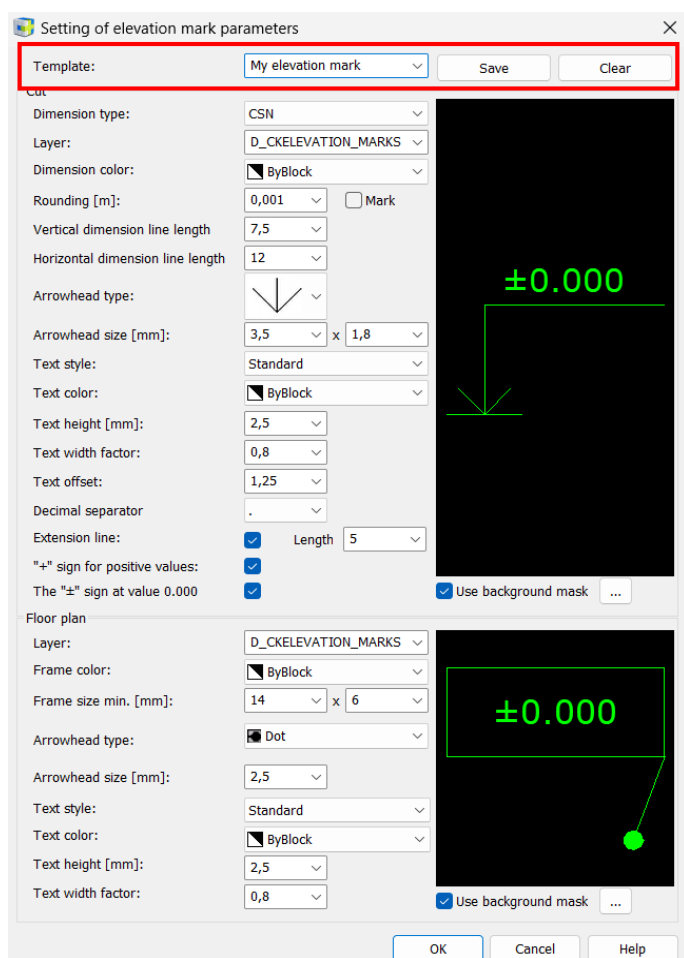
Setting of elevation mark parameters

Template: My elevation mark Save Clear

Cut

Dimension type: CSN

Layer: D_CKELEVATION_MARKS

Dimension color: ByBlock

Rounding [m]: 0,001 Mark

Vertical dimension line length 7,5

Horizontal dimension line length 12

Arrowhead type:

Arrowhead size [mm]: 3,5 x 1,8

Text style: Standard

Text color: ByBlock

Text height [mm]: 2,5

Text width factor: 0,8

Text offset: 1,25

Decimal separator .

Extension line: Length 5

"+" sign for positive values:

The "±" sign at value 0.000

±0.000

Use background mask ...

Floor plan

Layer: D_CKELEVATION_MARKS

Frame color: ByBlock

Frame size min. [mm]: 14 x 6

Arrowhead type: Dot

Arrowhead size [mm]: 2,5

Text style: Standard

Text color: ByBlock

Text height [mm]: 2,5

Text width factor: 0,8

±0.000

Use background mask ...

OK Cancel Help